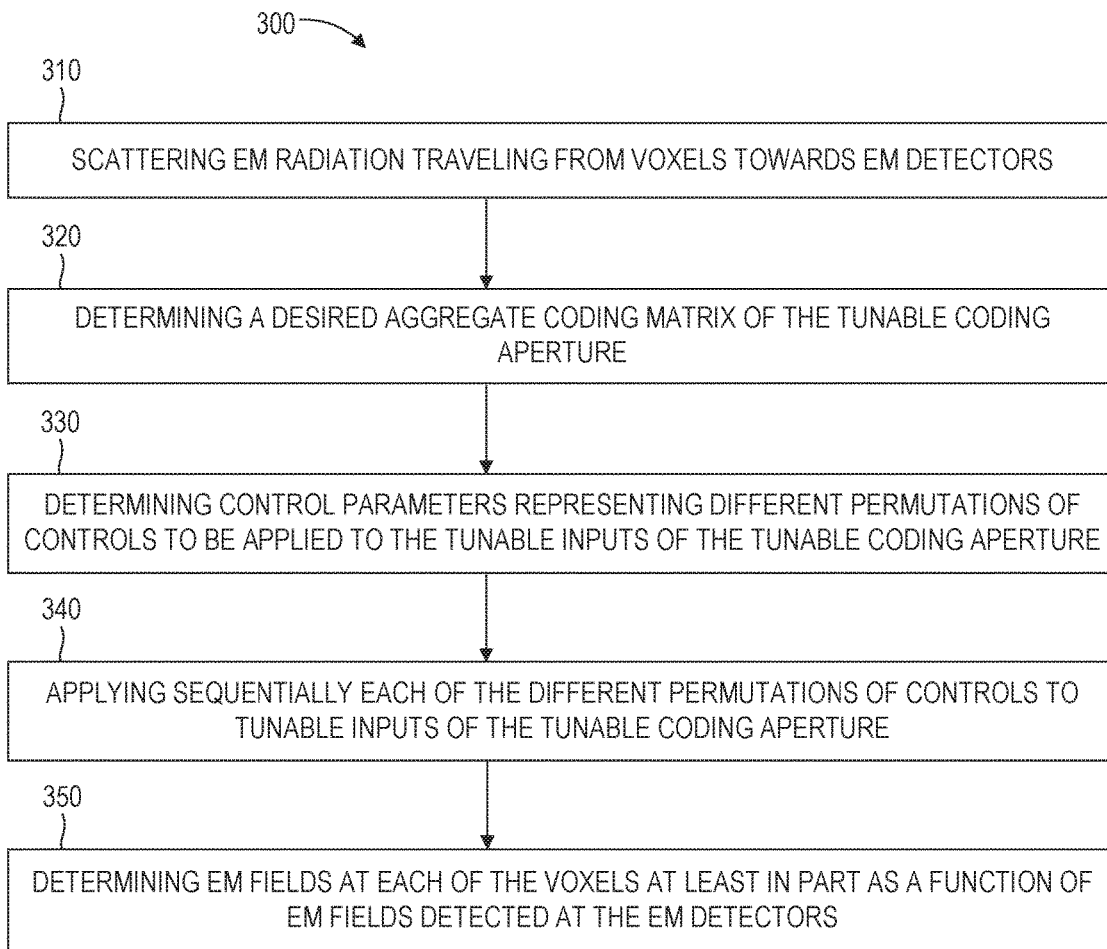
300

310

SCATTERING EM RADIATION TRAVELING FROM VOXELS TOWARDS EM DETECTORS

320

DETERMINING A DESIRED AGGREGATE CODING MATRIX OF THE TUNABLE CODING APERTURE

330

DETERMINING CONTROL PARAMETERS REPRESENTING DIFFERENT PERMUTATIONS OF CONTROLS TO BE APPLIED TO THE TUNABLE INPUTS OF THE TUNABLE CODING APERTURE

340

APPLYING SEQUENTIALLY EACH OF THE DIFFERENT PERMUTATIONS OF CONTROLS TO TUNABLE INPUTS OF THE TUNABLE CODING APERTURE

350

DETERMINING EM FIELDS AT EACH OF THE VOXELS AT LEAST IN PART AS A FUNCTION OF EM FIELDS DETECTED AT THE EM DETECTORS